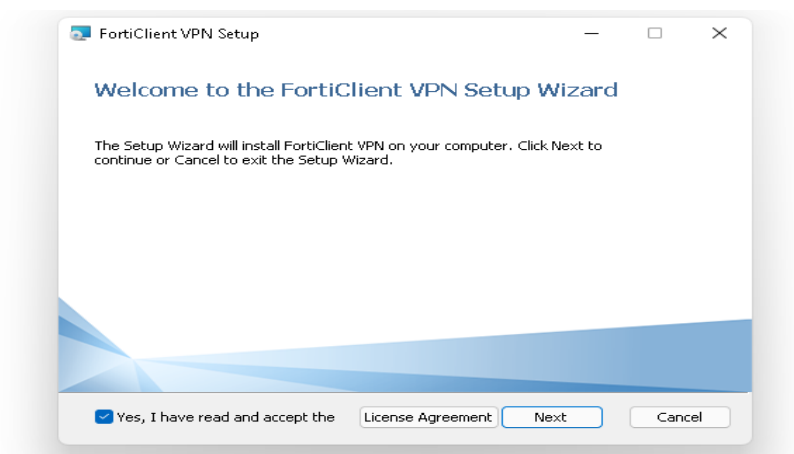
FortiClient VPN Setup

Welcome to the FortiClient VPN Setup Wizard

The Setup Wizard will install FortiClient VPN on your computer. Click Next to continue or Cancel to exit the Setup Wizard.

Yes, I have read and accept the License Agreement

Next

Cancel